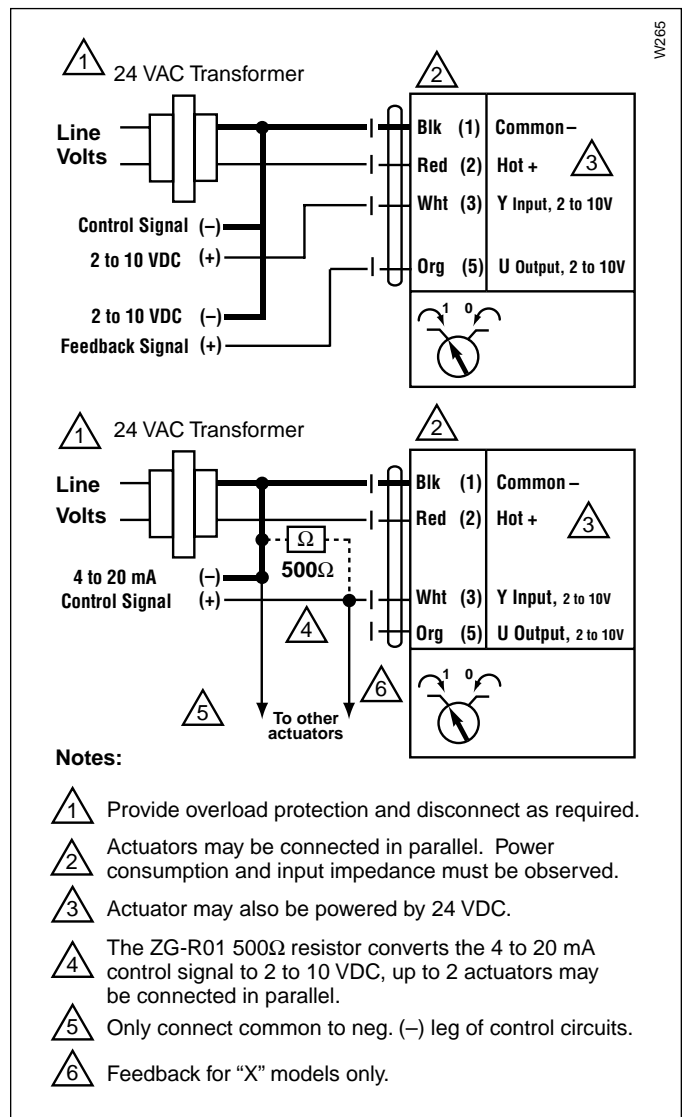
W265

1 24 VAC Transformer

2

Line Volts

Blk (1) Common –

Red (2) Hot +

3

Wht (3) Y Input, 2 to 10V

Control Signal (–)

2 to 10 VDC (+)

Org (5) U Output, 2 to 10V

2 to 10 VDC (–)

Feedback Signal (+)

1 0

1 24 VAC Transformer

2

Line Volts

Blk (1) Common –

Red (2) Hot +

3

$\Omega$

$500\Omega$

4 to 20 mA (–)

Control Signal (+)

Wht (3) Y Input, 2 to 10V

4

Org (5) U Output, 2 to 10V

6

1 0

5

To other actuators

Notes:

1 Provide overload protection and disconnect as required.

2 Actuators may be connected in parallel. Power consumption and input impedance must be observed.

3 Actuator may also be powered by 24 VDC.

4 The ZG-R01 $500\Omega$ resistor converts the 4 to 20 mA control signal to 2 to 10 VDC, up to 2 actuators may be connected in parallel.

5 Only connect common to neg. (–) leg of control circuits.

6 Feedback for “X” models only.